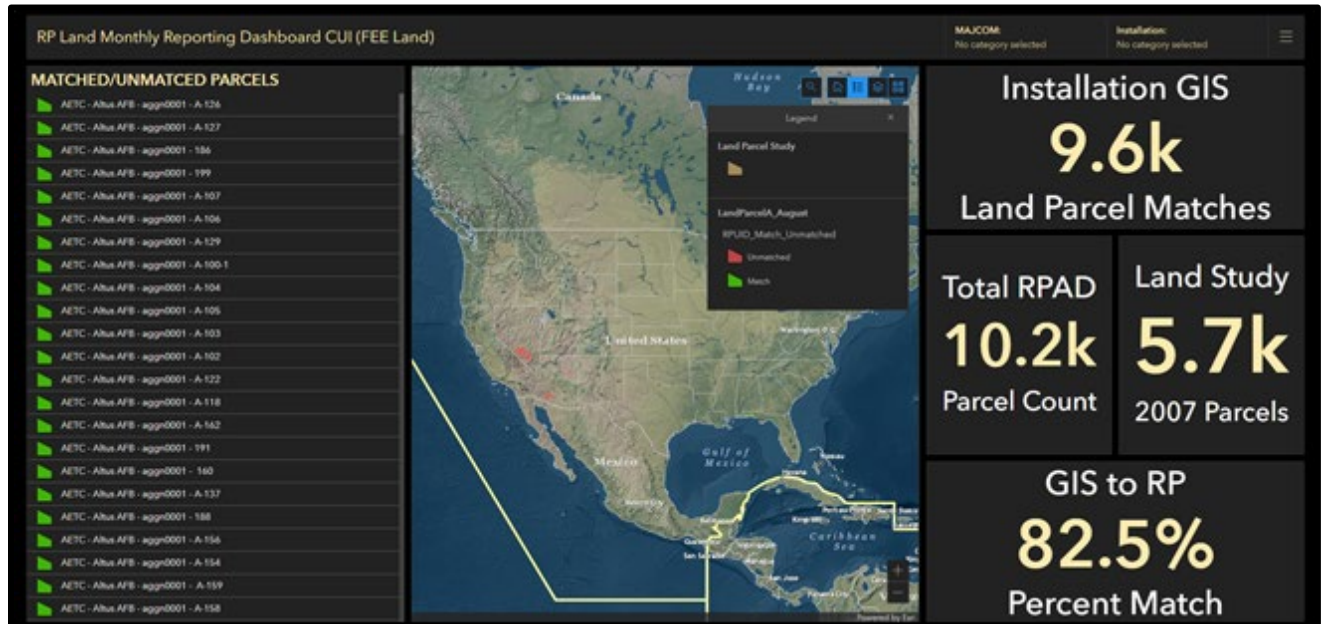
RP Land Monthly Reporting Dashboard CUI (FEE Land)

MAJCOM:
No category selected

Installation:
No category selected

MATCHED/UNMATCED PARCELS

AETC - Altus AFB - aggn0001 - A-126
AETC - Altus AFB - aggn0001 - A-127
AETC - Altus AFB - aggn0001 - 186
AETC - Altus AFB - aggn0001 - 199
AETC - Altus AFB - aggn0001 - A-107
AETC - Altus AFB - aggn0001 - A-106
AETC - Altus AFB - aggn0001 - A-129
AETC - Altus AFB - aggn0001 - A-100-1
AETC - Altus AFB - aggn0001 - A-104
AETC - Altus AFB - aggn0001 - A-105
AETC - Altus AFB - aggn0001 - A-103
AETC - Altus AFB - aggn0001 - A-102
AETC - Altus AFB - aggn0001 - A-122
AETC - Altus AFB - aggn0001 - A-118
AETC - Altus AFB - aggn0001 - A-162
AETC - Altus AFB - aggn0001 - 191
AETC - Altus AFB - aggn0001 - 160
AETC - Altus AFB - aggn0001 - A-137
AETC - Altus AFB - aggn0001 - 188
AETC - Altus AFB - aggn0001 - A-156
AETC - Altus AFB - aggn0001 - A-154
AETC - Altus AFB - aggn0001 - A-159
AETC - Altus AFB - aggn0001 - A-158

Hudson Bay
Canada
Legend
Land Parcel Study
LandParcelA_August
RPUID_Match_Unmatched
Unmatched
Match
United States
Mexico
Gulf of Mexico
Caribbean Sea
Powered by Esri

Installation GIS
9.6k
Land Parcel Matches

Total RPAD
10.2k
Parcel Count

Land Study
5.7k
2007 Parcels

GIS to RP
82.5%
Percent Match